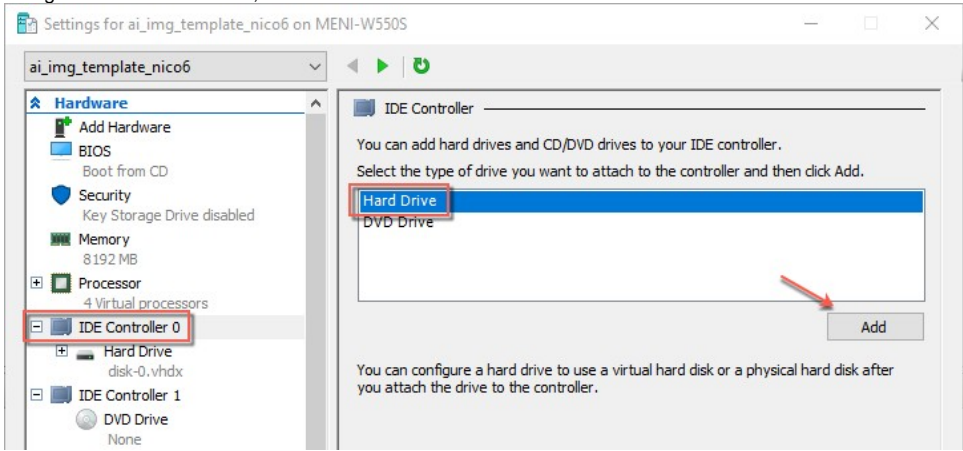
Settings for ai_img_template_nico6 on MENI-W550S

ai_img_template_nico6

Hardware
Add Hardware
BIOS
Boot from CD
Security
Key Storage Drive disabled
Memory
8192 MB
Processor
4 Virtual processors
IDE Controller 0
Hard Drive
disk-0.vhdx
IDE Controller 1
DVD Drive
None

IDE Controller

You can add hard drives and CD/DVD drives to your IDE controller.

Select the type of drive you want to attach to the controller and then click Add.

Hard Drive
DVD Drive

Add

You can configure a hard drive to use a virtual hard disk or a physical hard disk after you attach the drive to the controller.